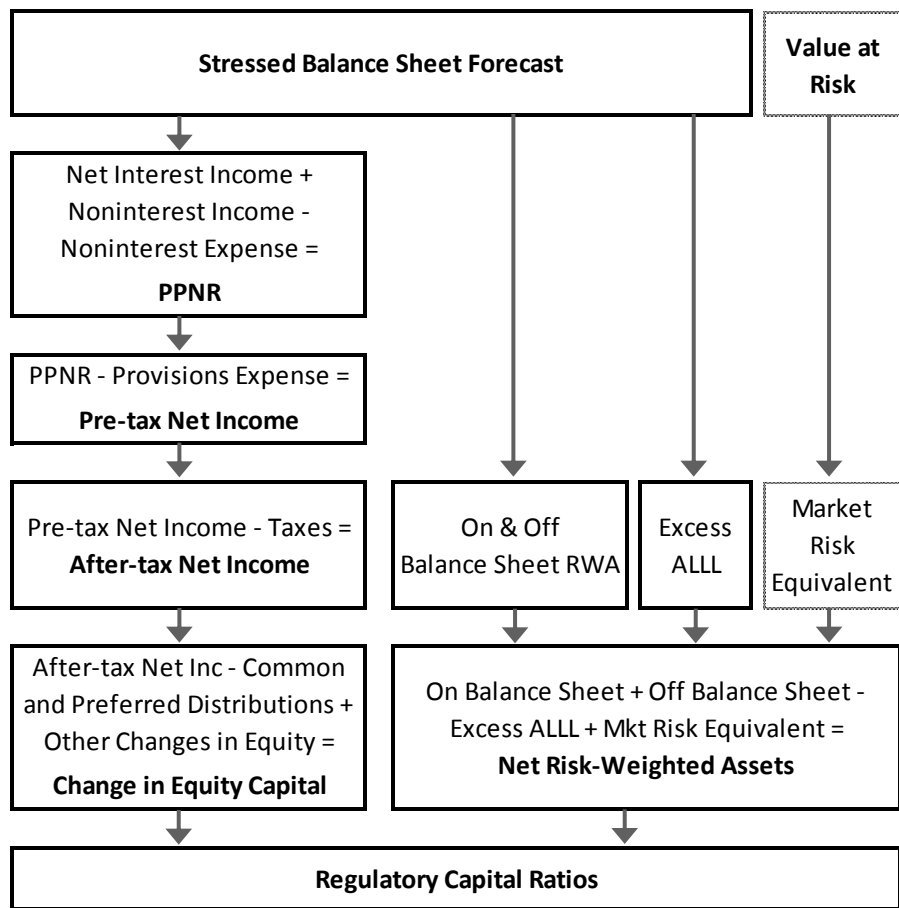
Stressed Balance Sheet Forecast

Value at Risk

Net Interest Income + Noninterest Income - Noninterest Expense = **PPNR**

PPNR - Provisions Expense = **Pre-tax Net Income**

Pre-tax Net Income - Taxes = **After-tax Net Income**

On & Off Balance Sheet RWA

Excess ALLL

Market Risk Equivalent

After-tax Net Inc - Common and Preferred Distributions + Other Changes in Equity = **Change in Equity Capital**

On Balance Sheet + Off Balance Sheet - Excess ALLL + Mkt Risk Equivalent = **Net Risk-Weighted Assets**

Regulatory Capital Ratios